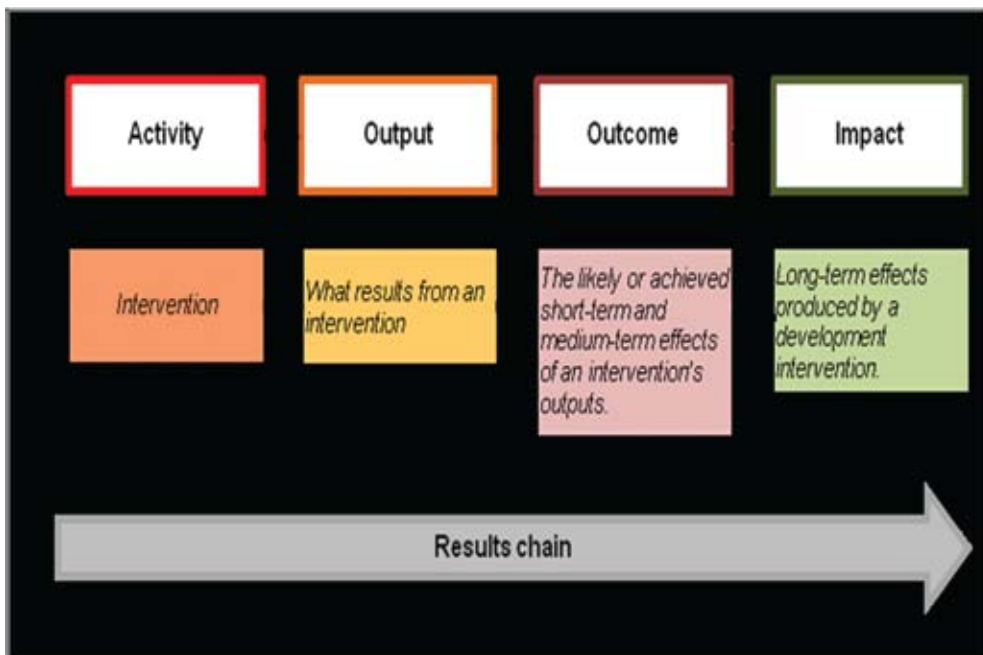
Activity

Output

Outcome

Impact

Intervention

What results from an intervention

The likely or achieved short-term and medium-term effects of an intervention's outputs.

Long-term effects produced by a development intervention.

Results chain